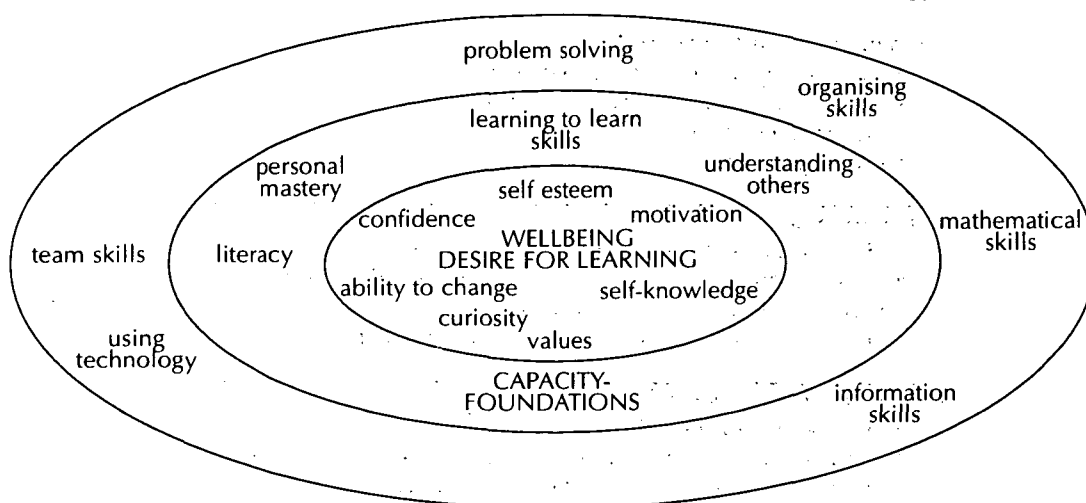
problem solving

organising skills

learning to learn skills

personal mastery

understanding others

self esteem

confidence

motivation

WELLBEING
DESIRE FOR LEARNING

team skills

literacy

mathematical skills

ability to change

self-knowledge

curiosity

values

using technology

CAPACITY-FOUNDATIONS

information skills